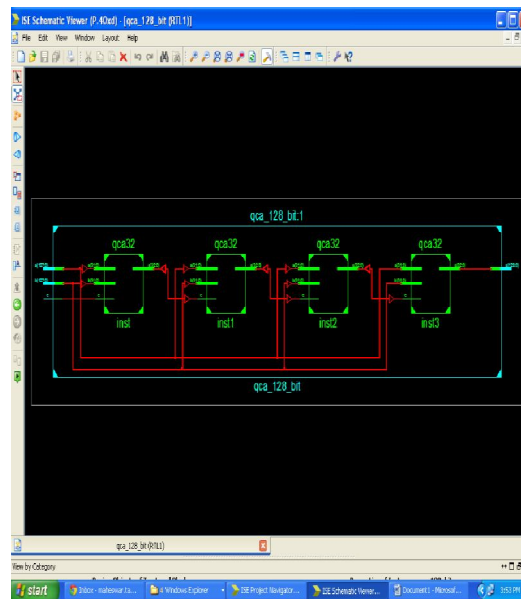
ISE Schematic Viewer (P.40xd) - [qca_128_bit (RTL1)]

File Edit View Window Layout Help

qca_128_bit:1

qca32

qca32

qca32

qca32

inst

inst1

inst2

inst3

qca_128_bit

qca_128_bit (RTL1)

View by Category

start

Inbox - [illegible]

4 Windows Explorer

ISE Project Navigator...

ISE Schematic Viewer...

Document1 - Microsof...

3:53 PM